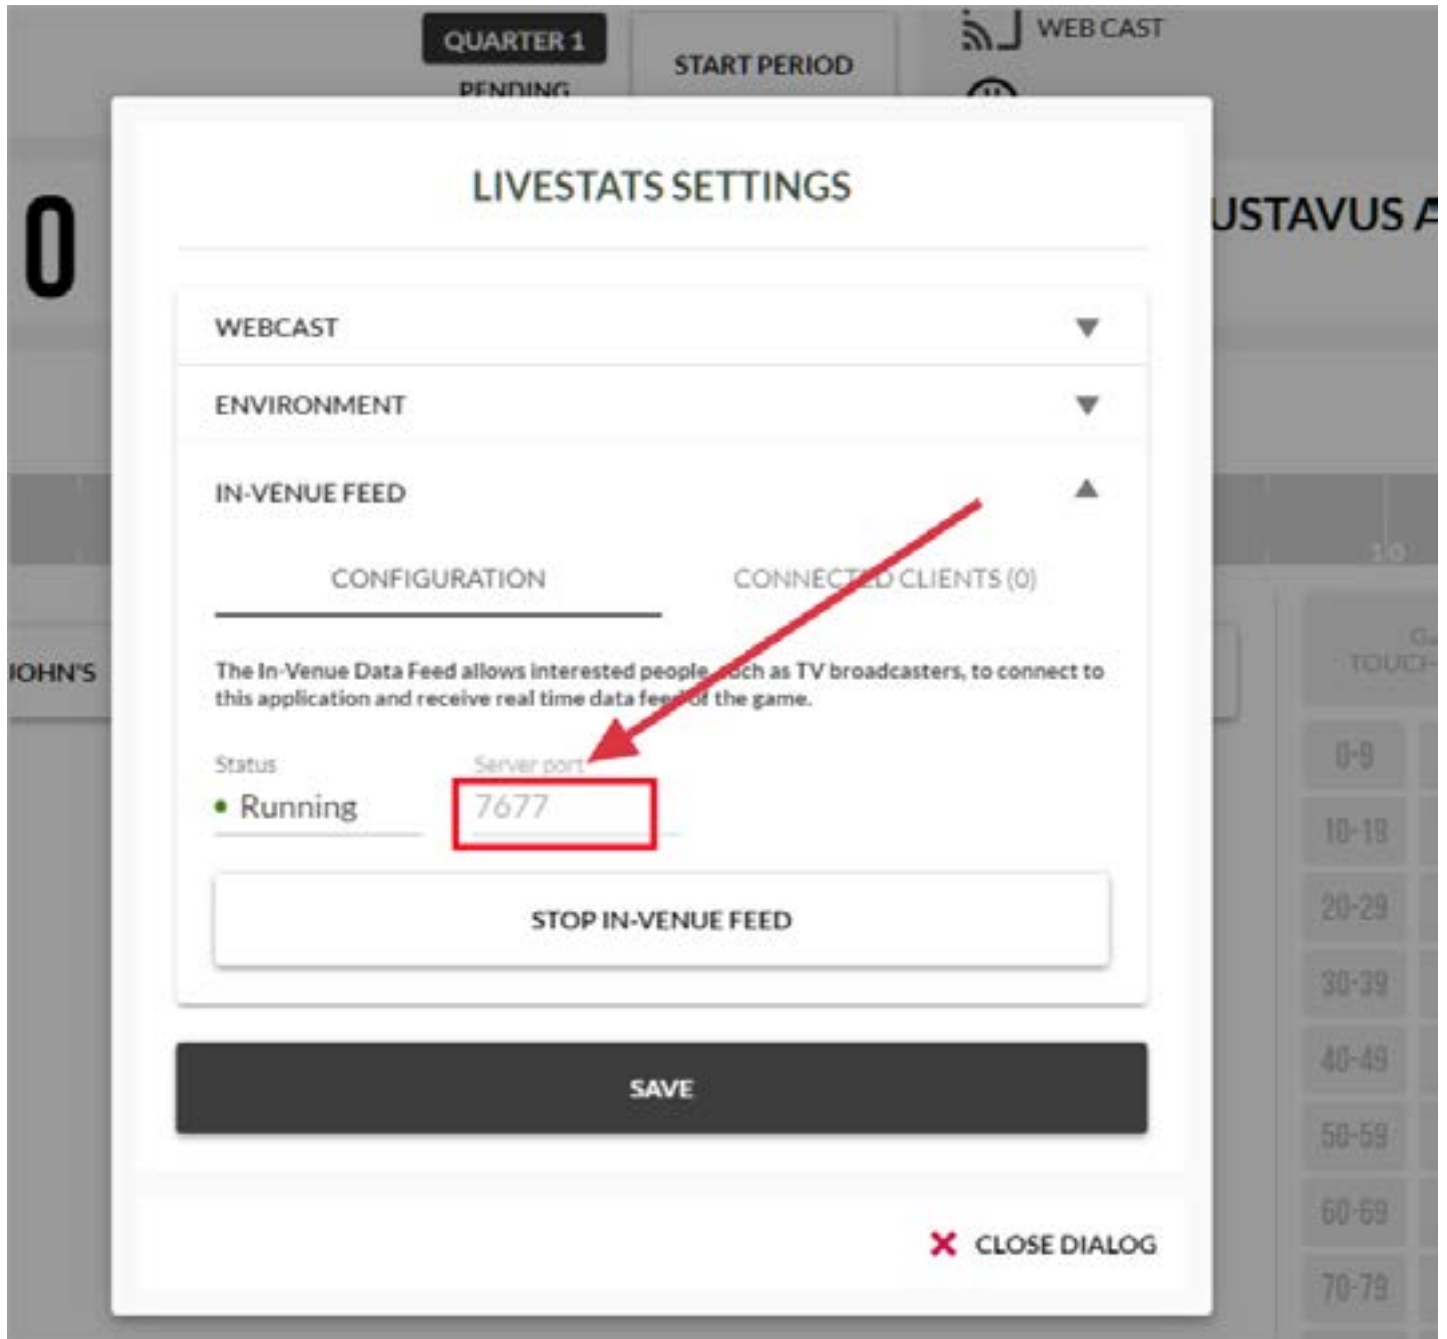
QUARTER 1
PENDING

START PERIOD

WEB CAST

0

USTAVUS A

LIVESTATS SETTINGS

WEBCAST

ENVIRONMENT

IN-VENUE FEED

CONFIGURATION

CONNECTED CLIENTS (0)

JOHN'S

The In-Venue Data Feed allows interested people, such as TV broadcasters, to connect to this application and receive real time data feed of the game.

Status
• Running

Server port
7677

STOP IN-VENUE FEED

SAVE

✕ CLOSE DIALOG

10

TOUCH

0-9
10-19
20-29
30-39
40-49
50-59
60-69
70-79